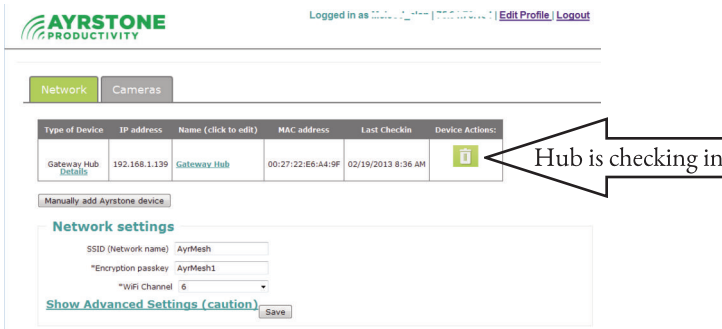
AYRSTONE PRODUCTIVITY

Logged in as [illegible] | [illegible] | Edit Profile | Logout

Network | Cameras

| Type of Device | IP address | Name (click to edit) | MAC address | Last Checkin | Device Actions: |
|---|---|---|---|---|---|
| Gateway Hub Details | 192.168.1.139 | Gateway Hub | 00:27:22:E6:A4:9F | 02/19/2013 8:36 AM | |

Hub is checking in

Manually add Ayrstone device

Network settings

SSID (Network name) AyrMesh

*Encryption passkey AyrMesh1

*WiFi Channel 6

Show Advanced Settings (caution)

Save